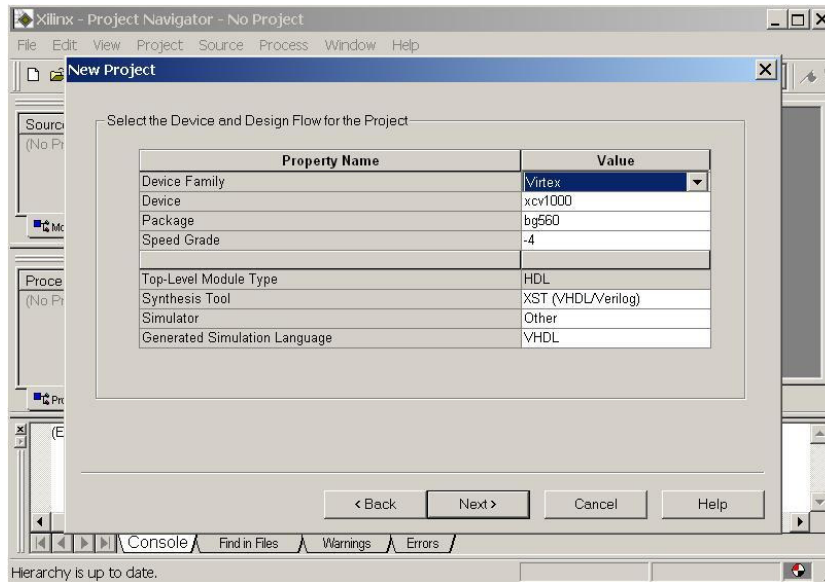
Xilinx - Project Navigator - No Project

File Edit View Project Source Process Window Help

New Project

Sourc
(No Pr

Mo

Proce
(No Pr

Pro

(E

Select the Device and Design Flow for the Project

| Property Name | Value |
|---|---|
| Device Family | Virtex |
| Device | xcv1000 |
| Package | bg560 |
| Speed Grade | -4 |
| | |
| Top-Level Module Type | HDL |
| Synthesis Tool | XST (VHDL/Verilog) |
| Simulator | Other |
| Generated Simulation Language | VHDL |

< Back Next > Cancel Help

Console Find in Files Warnings Errors

Hierarchy is up to date.